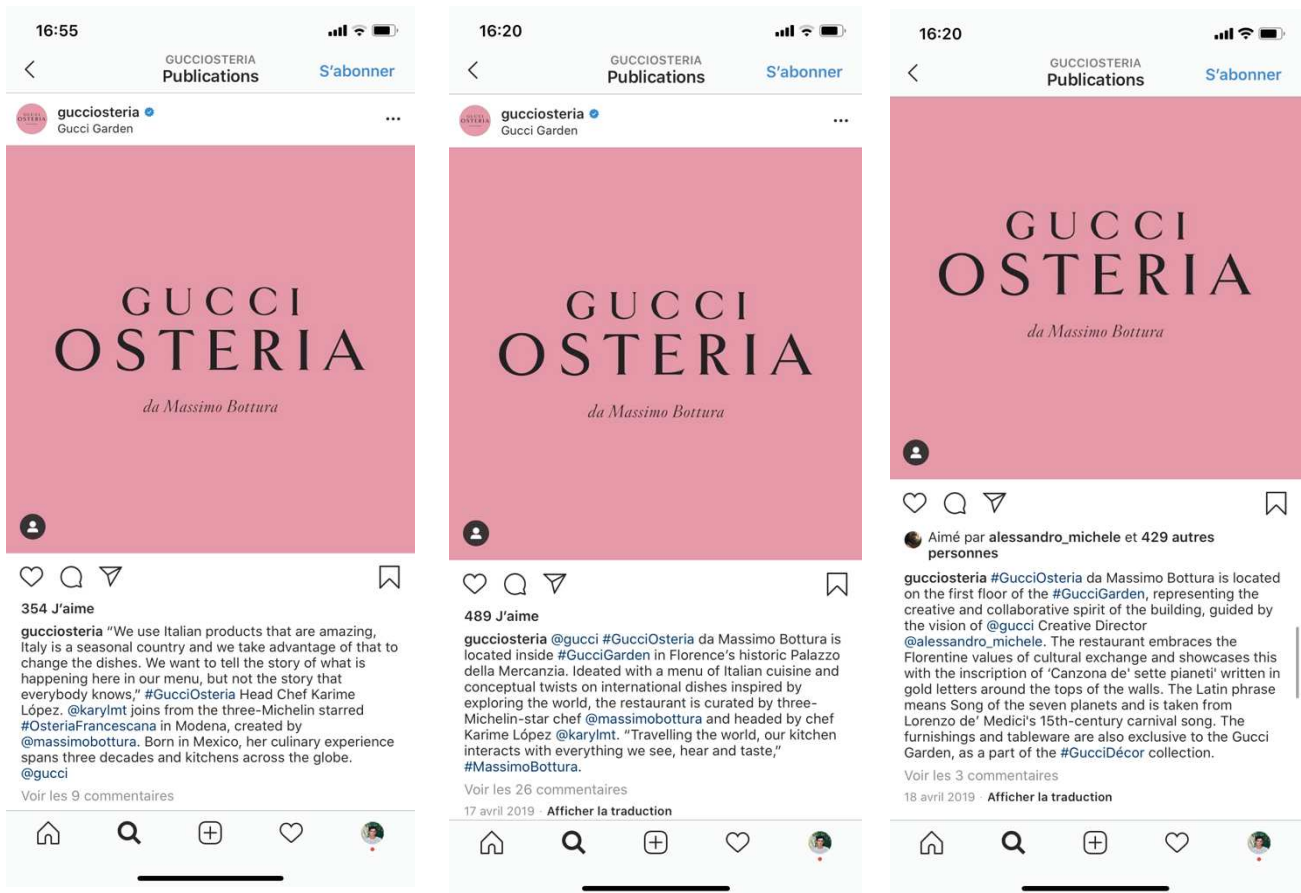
16:55

GUCCIOSTERIA
Publications
S'abonner

gucciosteria
Gucci Garden

GUCCI
OSTERIA
da Massimo Bottura

354 J'aime

gucciosteria "We use Italian products that are amazing, Italy is a seasonal country and we take advantage of that to change the dishes. We want to tell the story of what is happening here in our menu, but not the story that everybody knows," #GucciOsteria Head Chef Karime López. @karylmt joins from the three-Michelin starred #OsteriaFrancescana in Modena, created by @massimobottura. Born in Mexico, her culinary experience spans three decades and kitchens across the globe. @gucci

Voir les 9 commentaires

16:20

GUCCIOSTERIA
Publications
S'abonner

gucciosteria
Gucci Garden

GUCCI
OSTERIA
da Massimo Bottura

489 J'aime

gucciosteria @gucci #GucciOsteria da Massimo Bottura is located inside #GucciGarden in Florence's historic Palazzo della Mercanzia. Ideated with a menu of Italian cuisine and conceptual twists on international dishes inspired by exploring the world, the restaurant is curated by three-Michelin-star chef @massimobottura and headed by chef Karime López @karylmt. "Travelling the world, our kitchen interacts with everything we see, hear and taste," #MassimoBottura.

Voir les 26 commentaires

17 avril 2019 · Afficher la traduction

16:20

GUCCIOSTERIA
Publications
S'abonner

GUCCI
OSTERIA
da Massimo Bottura

Aimé par alessandro_michele et 429 autres personnes

gucciosteria #GucciOsteria da Massimo Bottura is located on the first floor of the #GucciGarden, representing the creative and collaborative spirit of the building, guided by the vision of @gucci Creative Director @alessandro_michele. The restaurant embraces the Florentine values of cultural exchange and showcases this with the inscription of 'Canzona de' sette pianeti' written in gold letters around the tops of the walls. The Latin phrase means Song of the seven planets and is taken from Lorenzo de' Medici's 15th-century carnival song. The furnishings and tableware are also exclusive to the Gucci Garden, as a part of the #GucciDécor collection.

Voir les 3 commentaires

18 avril 2019 · Afficher la traduction